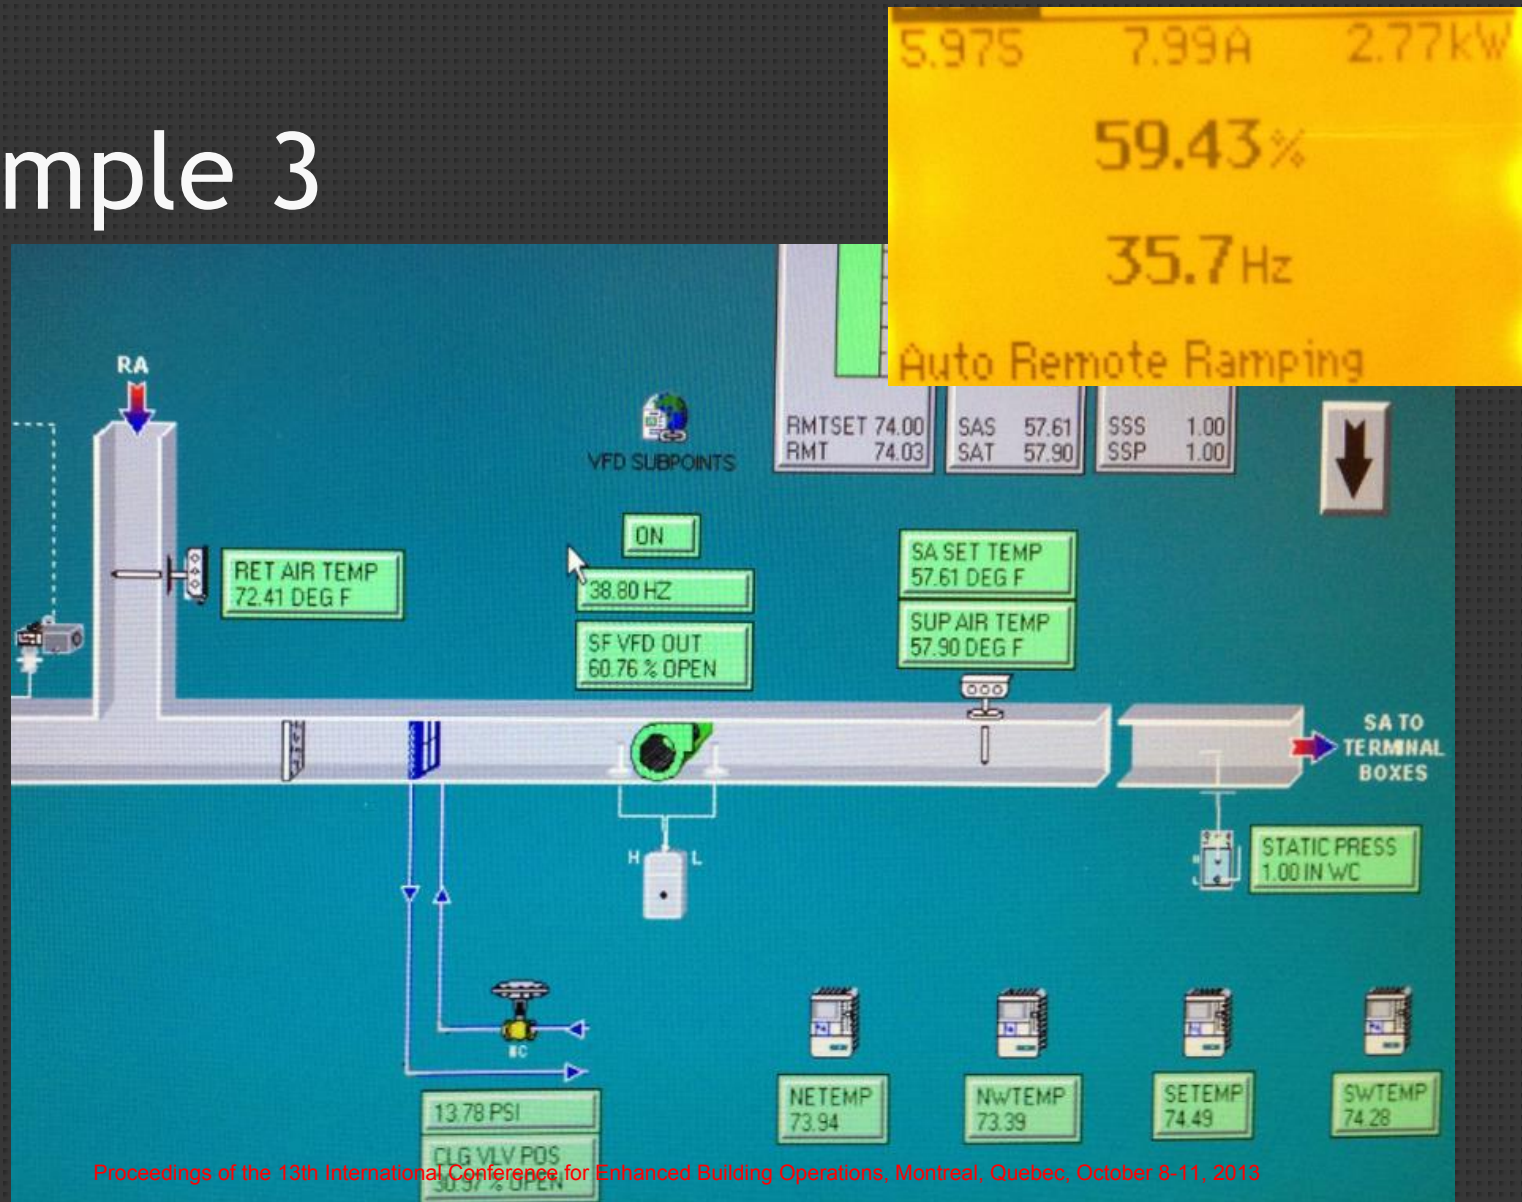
mple 3

5.975 7.99A 2.77kW

59.43%

35.7Hz

Auto Remote Ramping

RA

RMTSET 74.00
RMT 74.03

SAS 57.61
SAT 57.90

SSS 1.00
SSP 1.00

VFD SUBPOINTS

ON

RET AIR TEMP
72.41 DEG F

38.80 HZ

SF VFD OUT
60.76 % OPEN

SA SET TEMP
57.61 DEG F

SUP AIR TEMP
57.90 DEG F

SA TO TERMINAL BOXES

H L

STATIC PRESS
1.00 IN WC

CC

13.78 PSI

CLG VLV POS
30.57 % OPEN

NETEMP
73.94

NWTEMP
73.39

SETEMP
74.49

SWTEMP
74.28

Proceedings of the 13th International Conference for Enhanced Building Operations, Montreal, Quebec, October 8-11, 2013